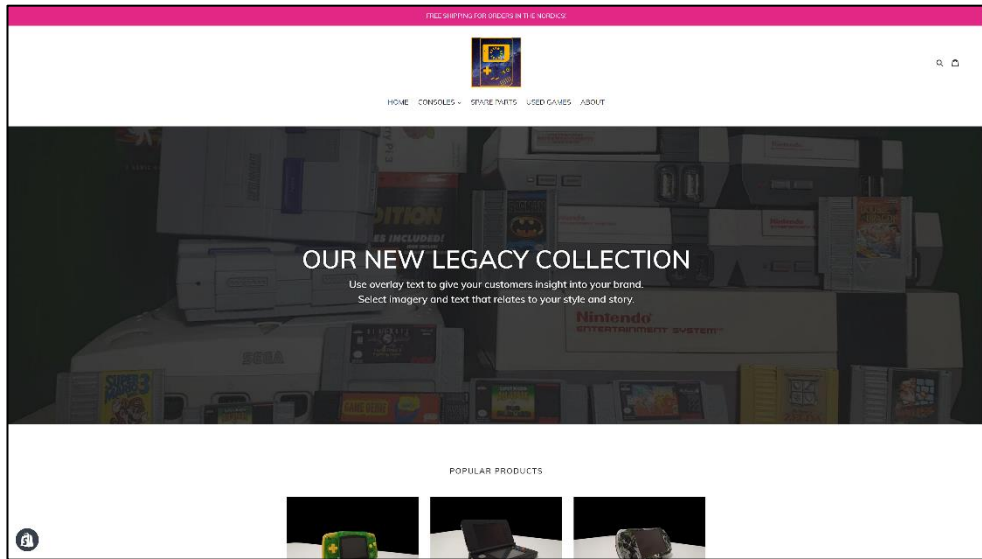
FREE SHIPPING FOR ORDERS IN THE NORDICS!

HOME CONSOLES SPARE PARTS USED GAMES ABOUT

OUR NEW LEGACY COLLECTION

Use overlay text to give your customers insight into your brand. Select imagery and text that relates to your style and story.

POPULAR PRODUCTS